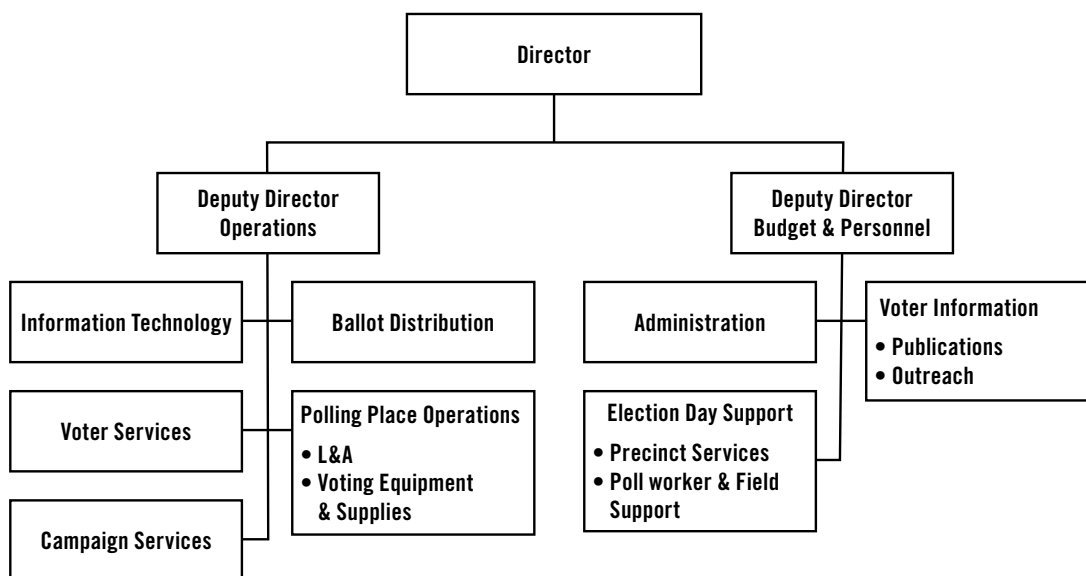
Director

Deputy Director
Operations

Deputy Director
Budget & Personnel

Information Technology

Ballot Distribution

Voter Services

Polling Place Operations
• L&A
• Voting Equipment & Supplies

Campaign Services

Administration

Voter Information
• Publications
• Outreach

Election Day Support
• Precinct Services
• Poll worker & Field Support